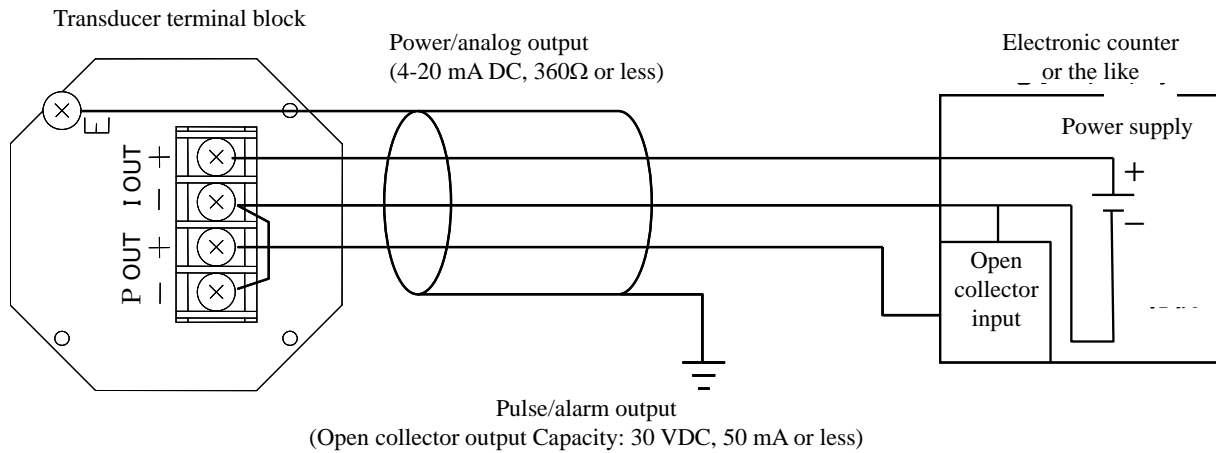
Transducer terminal block

Power/analog output
(4-20 mA DC, 360Ω or less)

Electronic counter
or the like

Power supply

E

I OUT
+
−

P OUT
+
−

+
−

Open
collector
input

Pulse/alarm output
(Open collector output Capacity: 30 VDC, 50 mA or less)